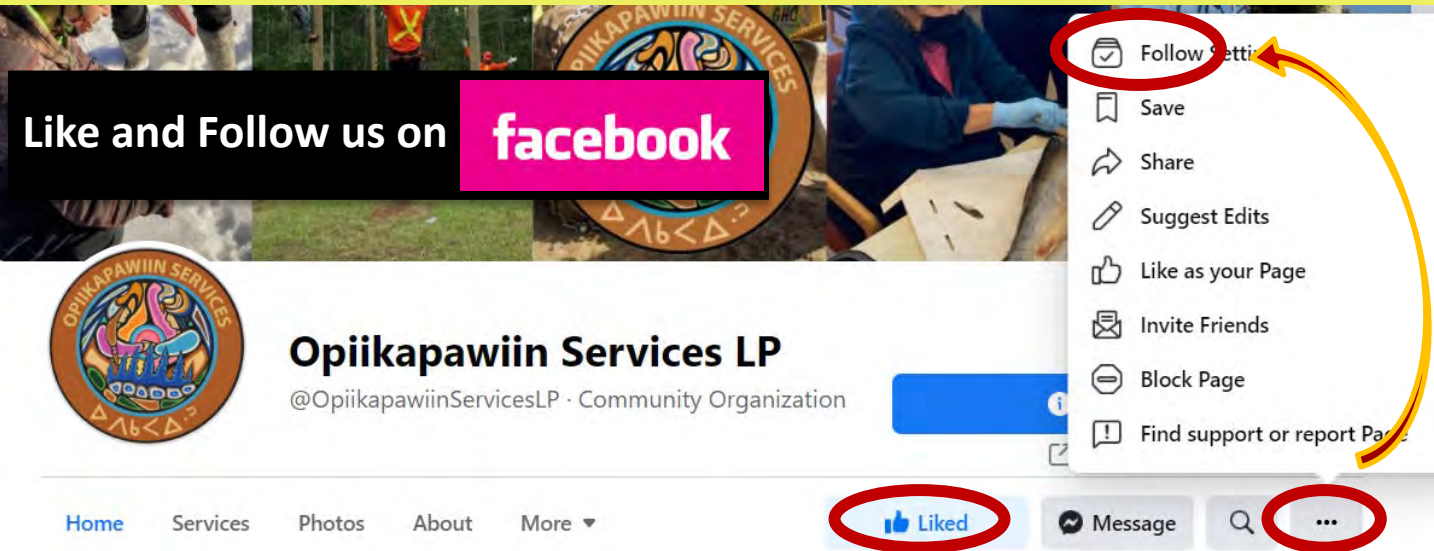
Like and Follow us on facebook

OPIIKAPAWIIN SERVICES

ᐃᐱᑲᐃ.ᐣ

OPIIKAPAWIIN SERVICES

ᐃᐱᑲᐃ.ᐣ

Opiikapawiin Services LP

@OpiikapawiinServicesLP · Community Organization

Follow Setti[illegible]

Save

Share

Suggest Edits

Like as your Page

Invite Friends

Block Page

Find support or report Pa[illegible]

Home Services Photos About More

Liked

Message

...